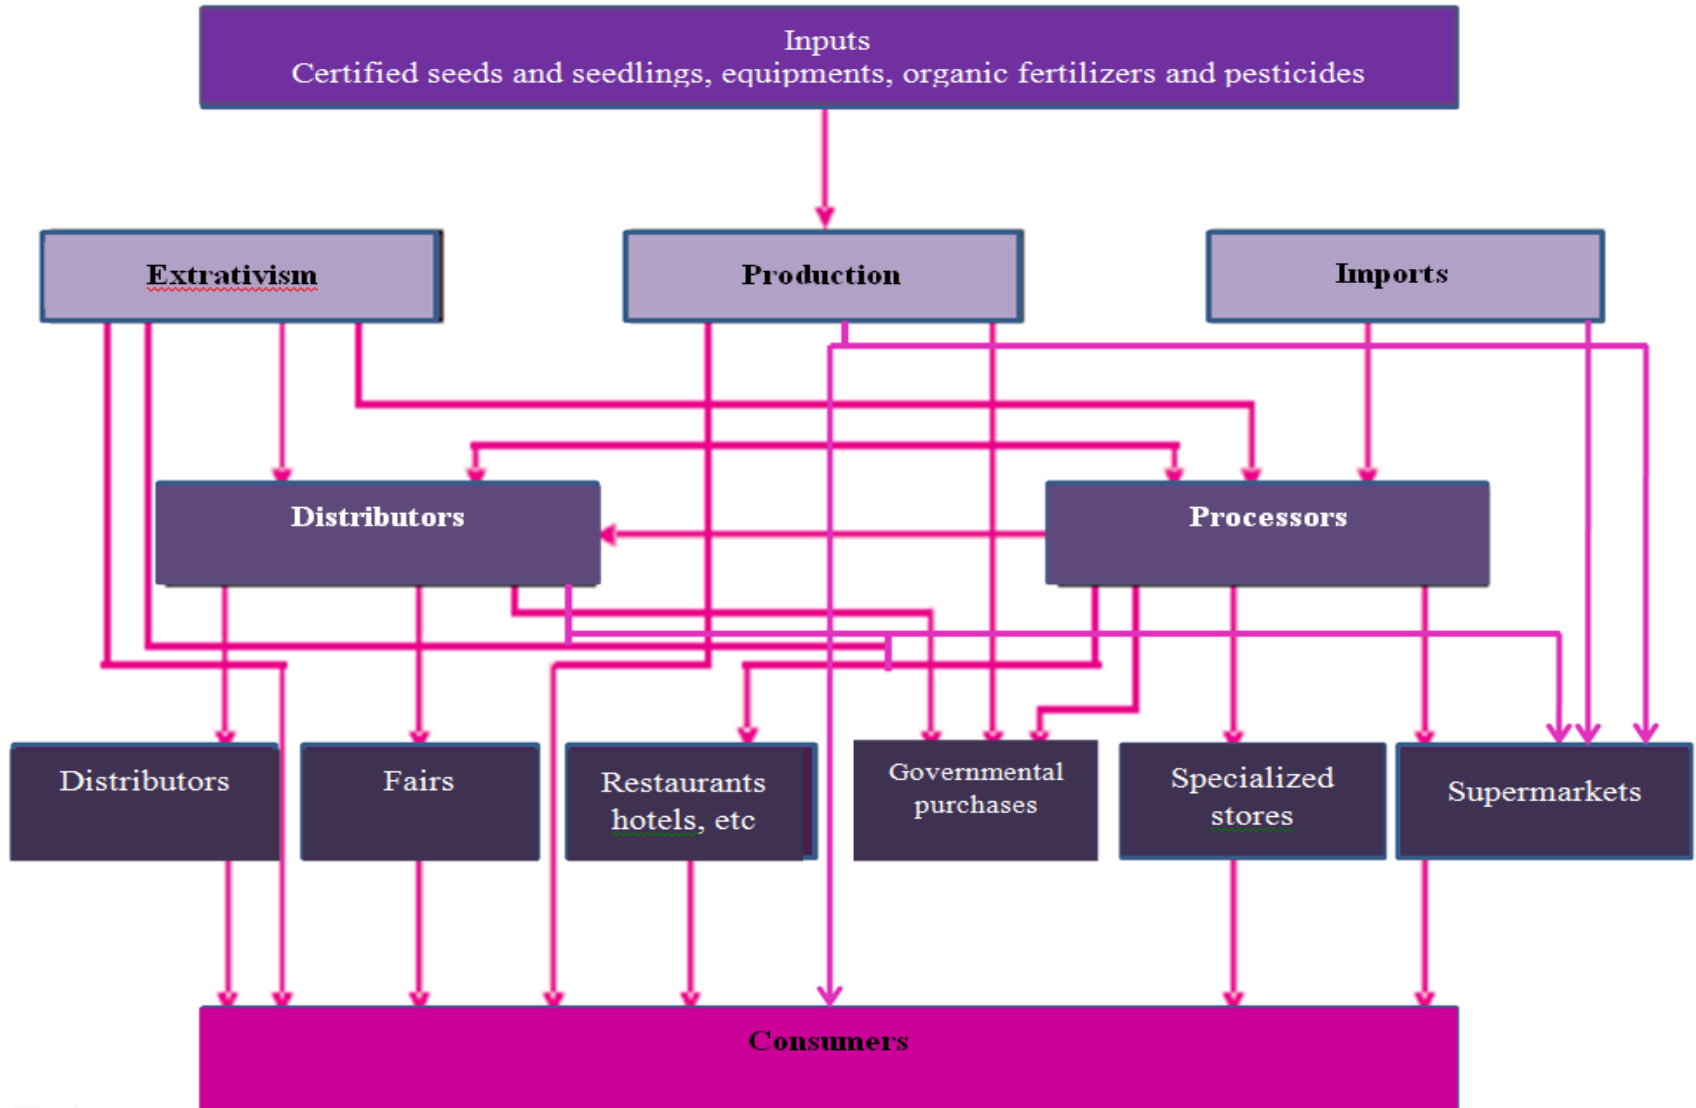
Inputs
Certified seeds and seedlings, equipments, organic fertilizers and pesticides

Extrativism

Production

Imports

Distributors

Processors

Distributors

Fairs

Restaurants hotels, etc

Governmental purchases

Specialized stores

Supermarkets

Consumers